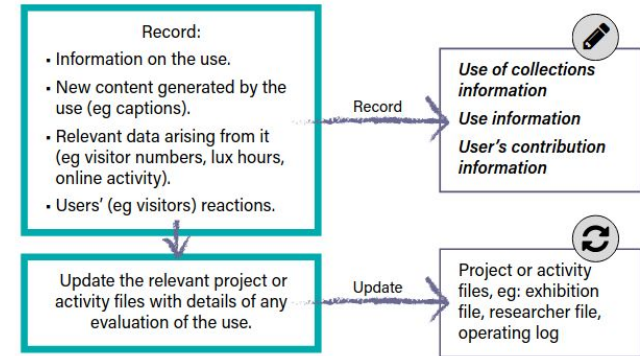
Record:

- Information on the use.
- New content generated by the use (eg captions).
- Relevant data arising from it (eg visitor numbers, lux hours, online activity).
- Users' (eg visitors) reactions.

Record

***Use of collections information***

***Use information***

***User's contribution information***

Update the relevant project or activity files with details of any evaluation of the use.

Update

Project or activity files, eg: exhibition file, researcher file, operating log